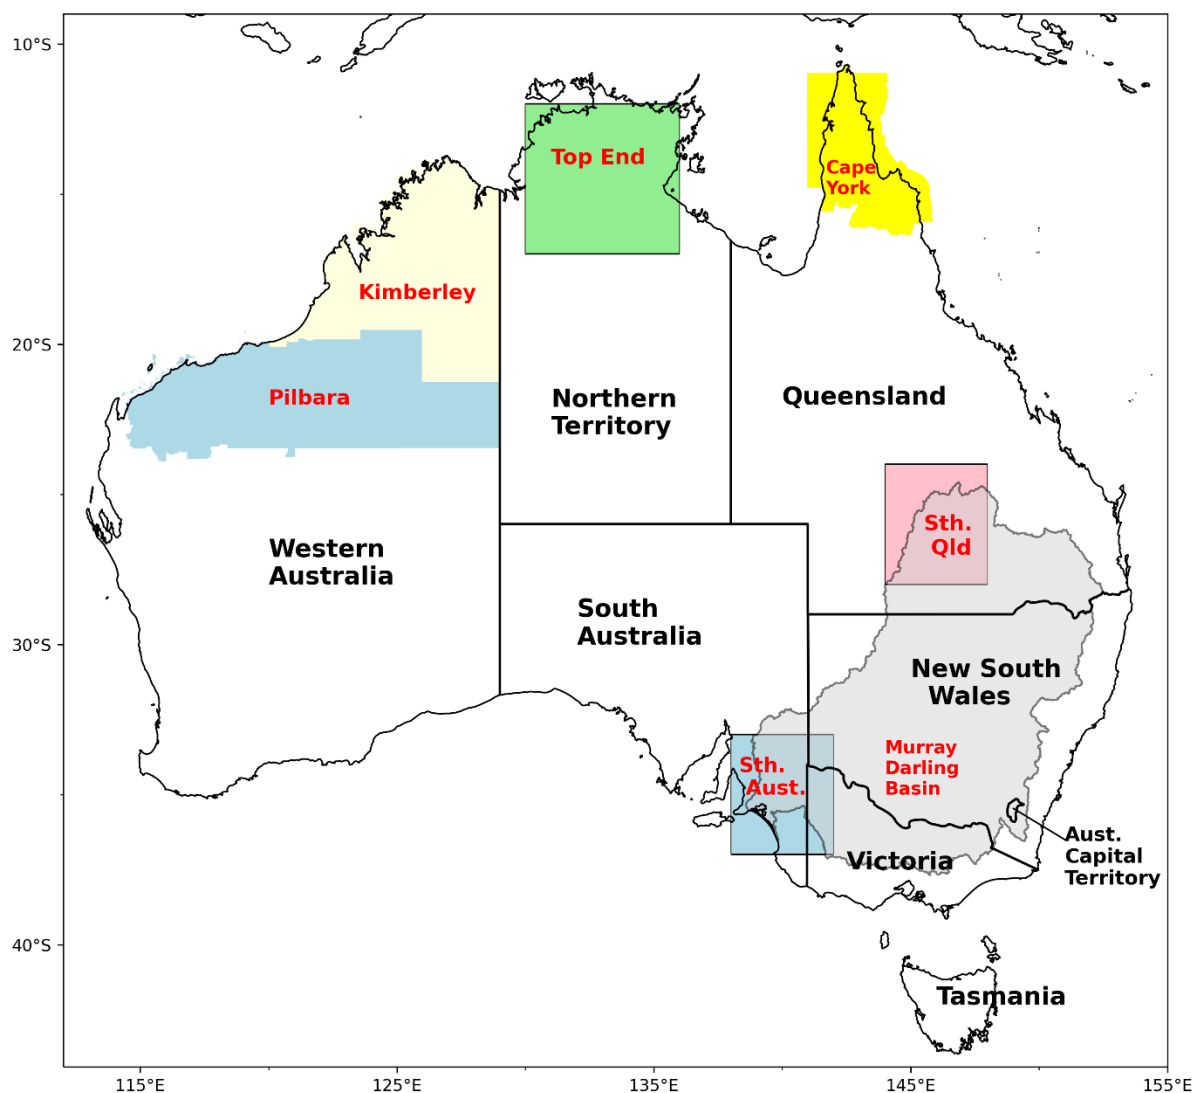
10°S
20°S
30°S
40°S

Top End
Cape York
Kimberley
Pilbara
Northern Territory
Queensland
Western Australia
Sth. Qld
South Australia
New South Wales
Murray Darling Basin
Sth. Aust.
Aust. Capital Territory
Victoria
Tasmania

115°E
125°E
135°E
145°E
155°E